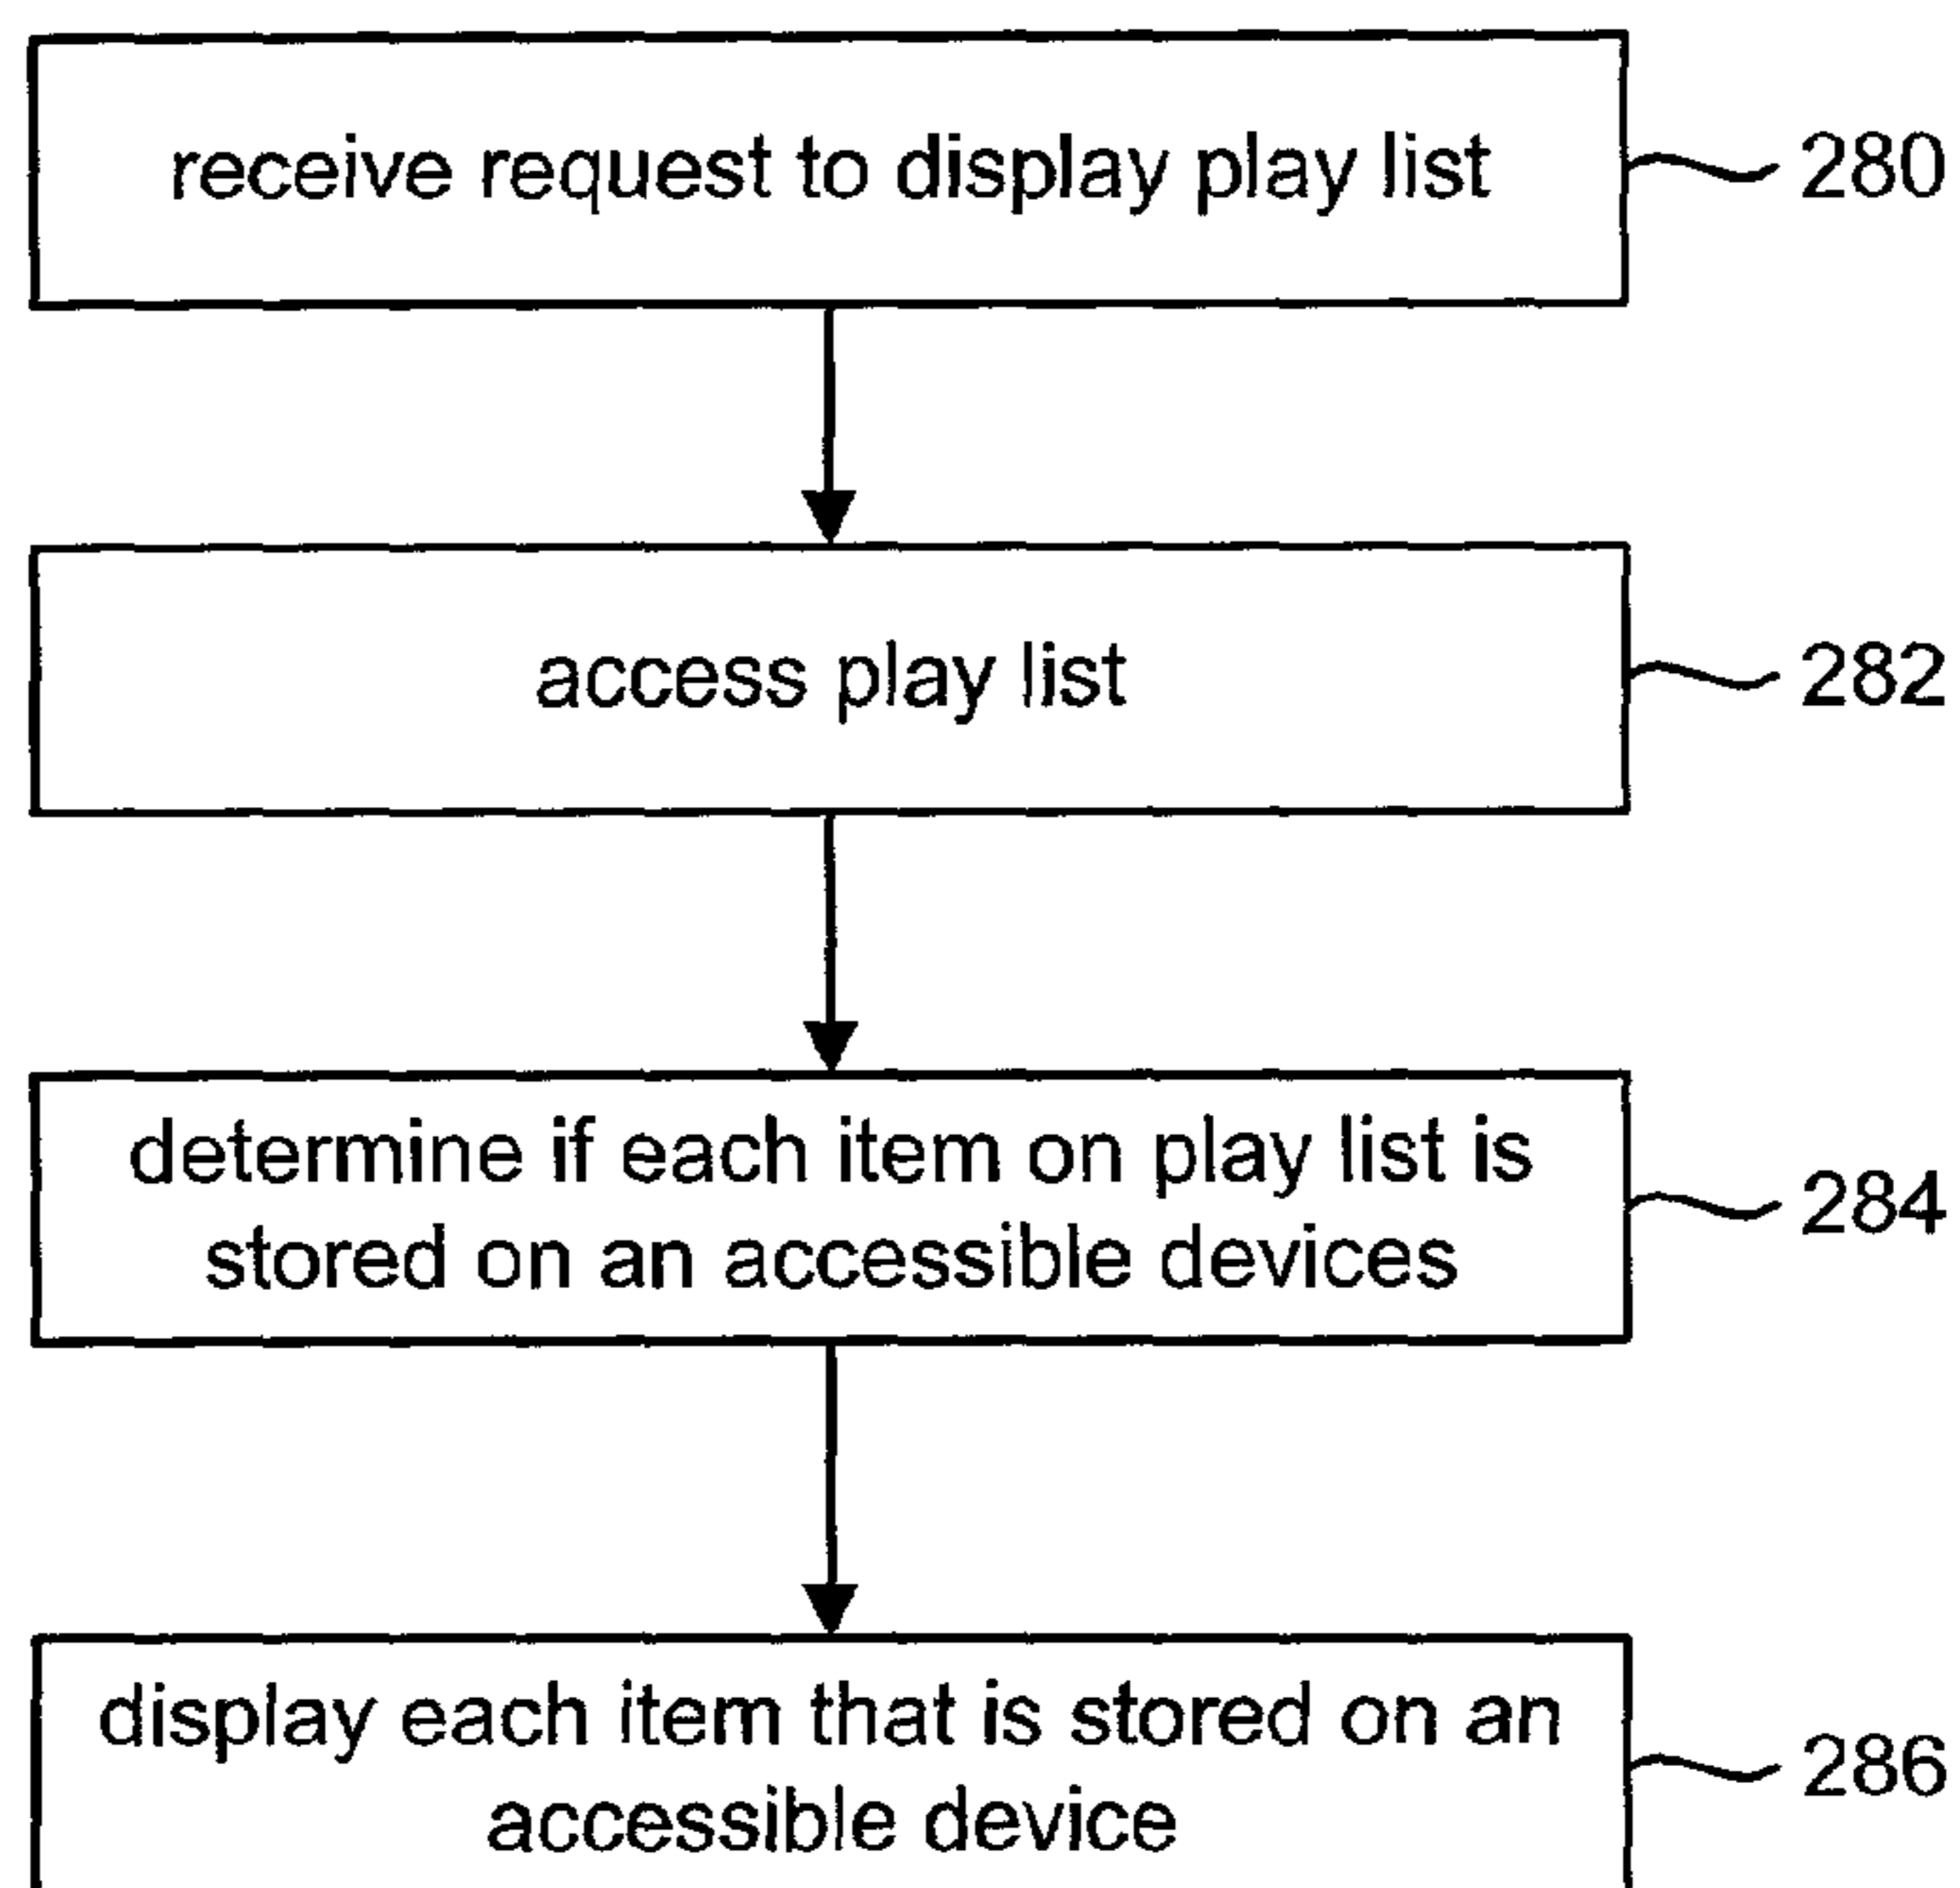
receive request to display play list

280

access play list

282

determine if each item on play list is stored on an accessible devices

284

display each item that is stored on an accessible device

286